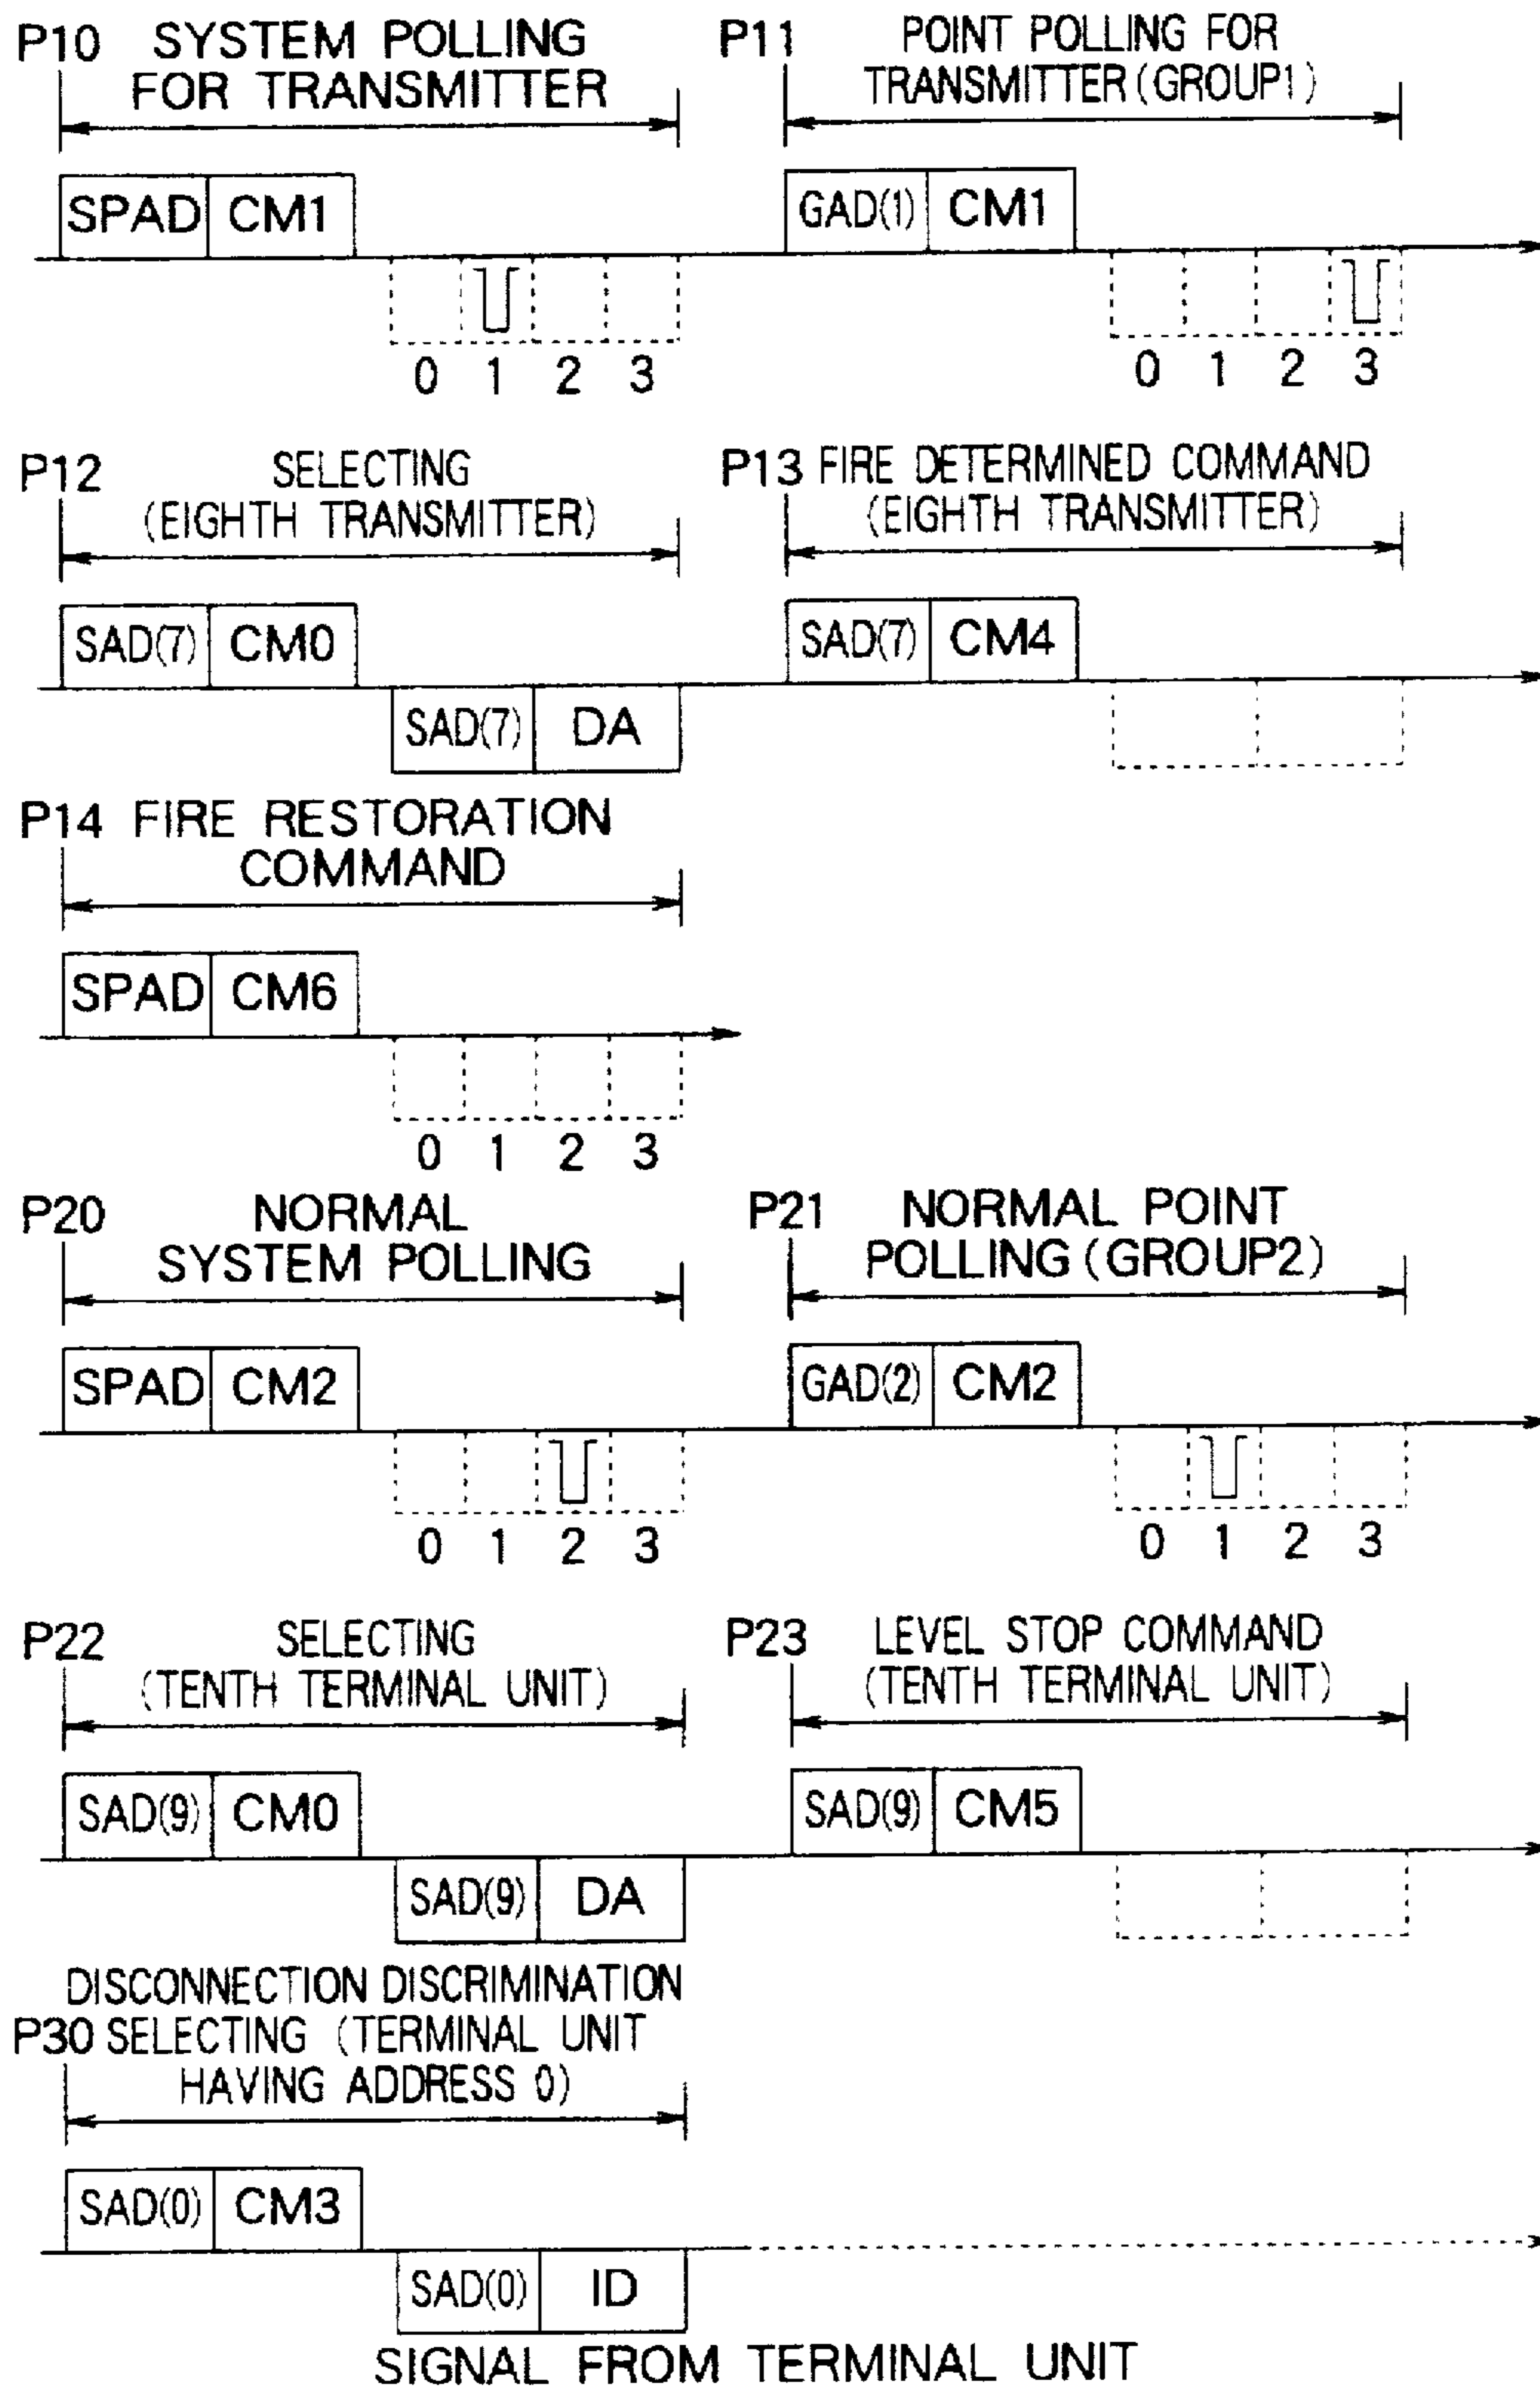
P10 SYSTEM POLLING FOR TRANSMITTER

SPAD CM1

0 1 2 3

P11 POINT POLLING FOR TRANSMITTER (GROUP1)

GAD(1) CM1

0 1 2 3

P12 SELECTING (EIGHTH TRANSMITTER)

SAD(7) CM0

SAD(7) DA

P13 FIRE DETERMINED COMMAND (EIGHTH TRANSMITTER)

SAD(7) CM4

P14 FIRE RESTORATION COMMAND

SPAD CM6

0 1 2 3

P20 NORMAL SYSTEM POLLING

SPAD CM2

0 1 2 3

P21 NORMAL POINT POLLING (GROUP2)

GAD(2) CM2

0 1 2 3

P22 SELECTING (TENTH TERMINAL UNIT)

SAD(9) CM0

SAD(9) DA

P23 LEVEL STOP COMMAND (TENTH TERMINAL UNIT)

SAD(9) CM5

P30 DISCONNECTION DISCRIMINATION SELECTING (TERMINAL UNIT HAVING ADDRESS 0)

SAD(0) CM3

SAD(0) ID

SIGNAL FROM TERMINAL UNIT